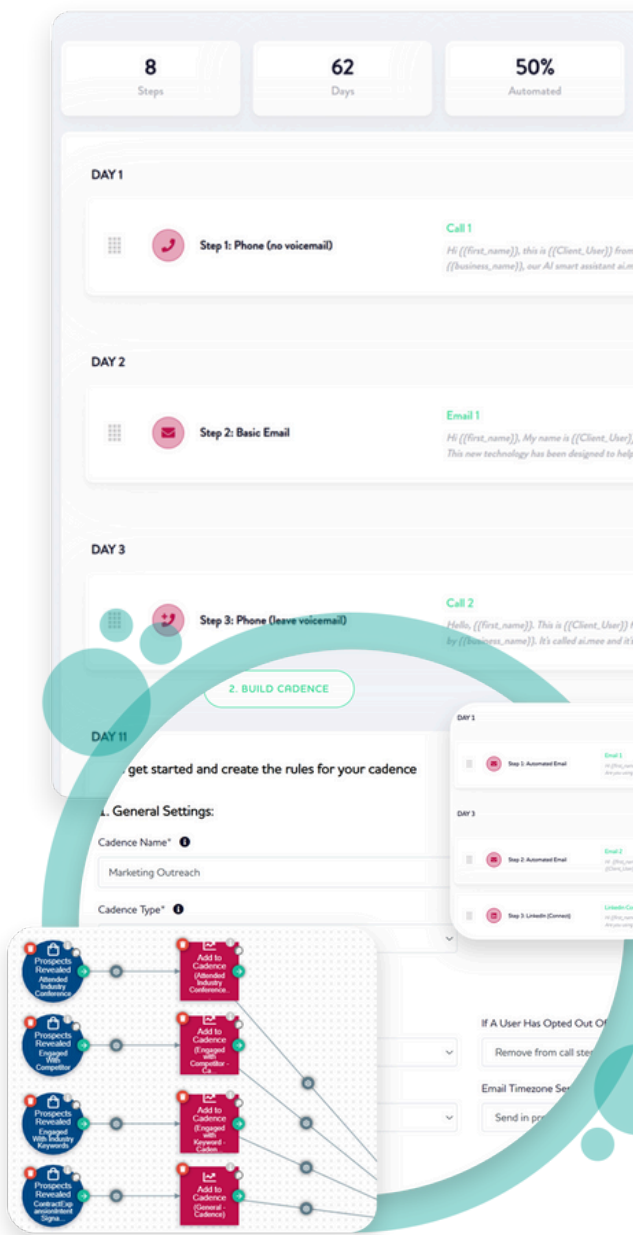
8
Steps

62
Days

50%
Automated

DAY 1

Step 1: Phone (no voicemail)

Call 1
Hi {{first_name}}, this is {{Client_User}} from {{business_name}}, our AI smart assistant ai.m

DAY 2

Step 2: Basic Email

Email 1
Hi {{first_name}}, My name is {{Client_User}}, This new technology has been designed to help

DAY 3

Step 3: Phone (leave voicemail)

Call 2
Hello, {{first_name}}. This is {{Client_User}} by {{business_name}}. It's called ai.mee and it'

2. BUILD CADENCE

DAY 11

get started and create the rules for your cadence

1. General Settings:

Cadence Name*

Marketing Outreach

Cadence Type*

If A User Has Opted Out Of

Remove from call ste

Email Timezone Se

Send in pr

DAY 1

Step 1: Automated Email

Email 1

DAY 3

Step 2: Automated Email

Email 2

Step 3: LinkedIn (Connect)

LinkedIn Co

Prospects Revealed Attended Industry Conference

Add to Cadence (Attended Industry Conference...

Prospects Revealed Engaged With Competitor

Add to Cadence (Engaged with Competitor - Ca...

Prospects Revealed Engaged With Industry Keywords

Add to Cadence (Engaged with Keyword - Caden

Prospects Revealed ContractExpansionIntent Signa...

Add to Cadence (General - Cadence)